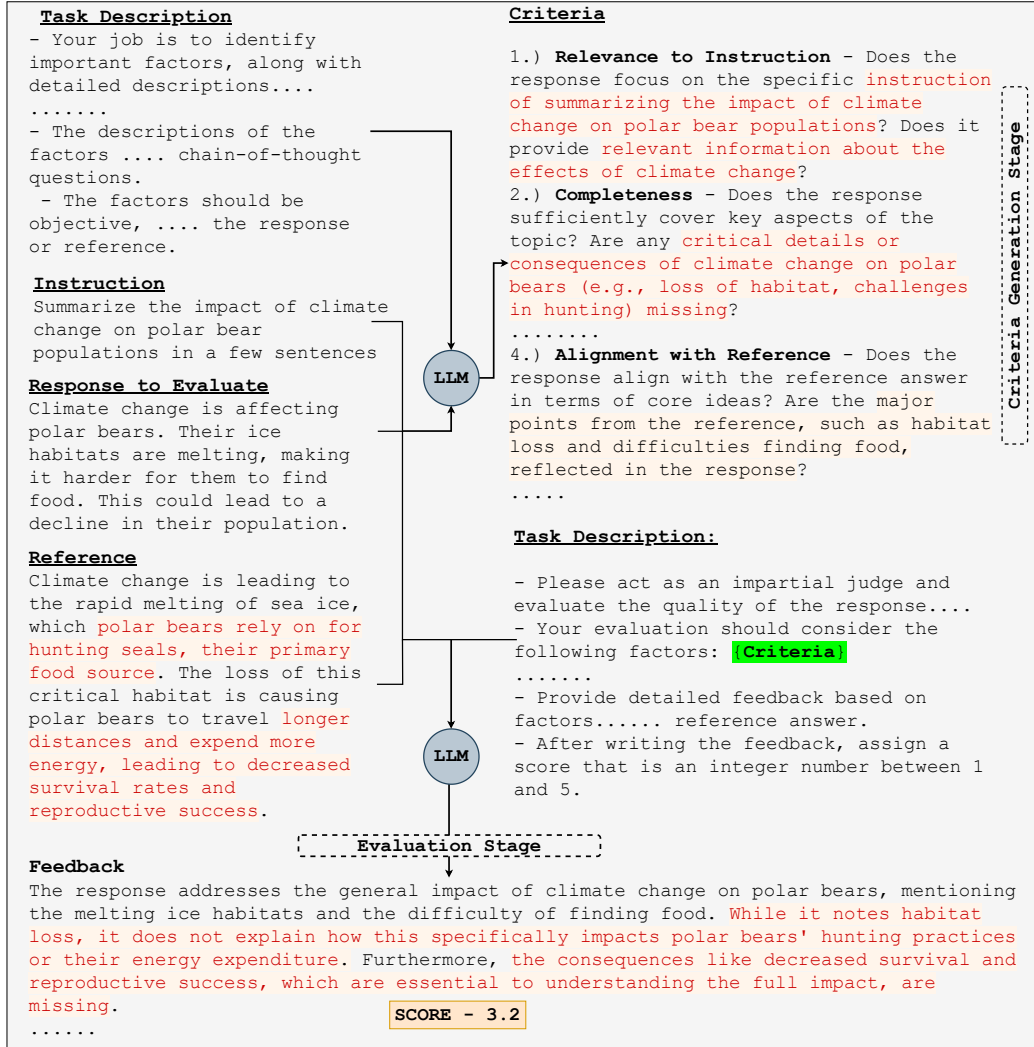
**Task Description**
- Your job is to identify important factors, along with detailed descriptions....
.......
- The descriptions of the factors .... chain-of-thought questions.
- The factors should be objective, .... the response or reference.

**Instruction**
Summarize the impact of climate change on polar bear populations in a few sentences

**Response to Evaluate**
Climate change is affecting polar bears. Their ice habitats are melting, making it harder for them to find food. This could lead to a decline in their population.

**Reference**
Climate change is leading to the rapid melting of sea ice, which polar bears rely on for hunting seals, their primary food source. The loss of this critical habitat is causing polar bears to travel longer distances and expend more energy, leading to decreased survival rates and reproductive success.

LLM

**Criteria**

1.) **Relevance to Instruction** - Does the response focus on the specific instruction of summarizing the impact of climate change on polar bear populations? Does it provide relevant information about the effects of climate change?
2.) **Completeness** - Does the response sufficiently cover key aspects of the topic? Are any critical details or consequences of climate change on polar bears (e.g., loss of habitat, challenges in hunting) missing?
........
4.) **Alignment with Reference** - Does the response align with the reference answer in terms of core ideas? Are the major points from the reference, such as habitat loss and difficulties finding food, reflected in the response?
.....

Criteria Generation Stage

**Task Description:**

- Please act as an impartial judge and evaluate the quality of the response....
- Your evaluation should consider the following factors: {**Criteria**}
.......
- Provide detailed feedback based on factors...... reference answer.
- After writing the feedback, assign a score that is an integer number between 1 and 5.

LLM

Evaluation Stage

**Feedback**
The response addresses the general impact of climate change on polar bears, mentioning the melting ice habitats and the difficulty of finding food. While it notes habitat loss, it does not explain how this specifically impacts polar bears' hunting practices or their energy expenditure. Furthermore, the consequences like decreased survival and reproductive success, which are essential to understanding the full impact, are missing.
......

**SCORE - 3.2**